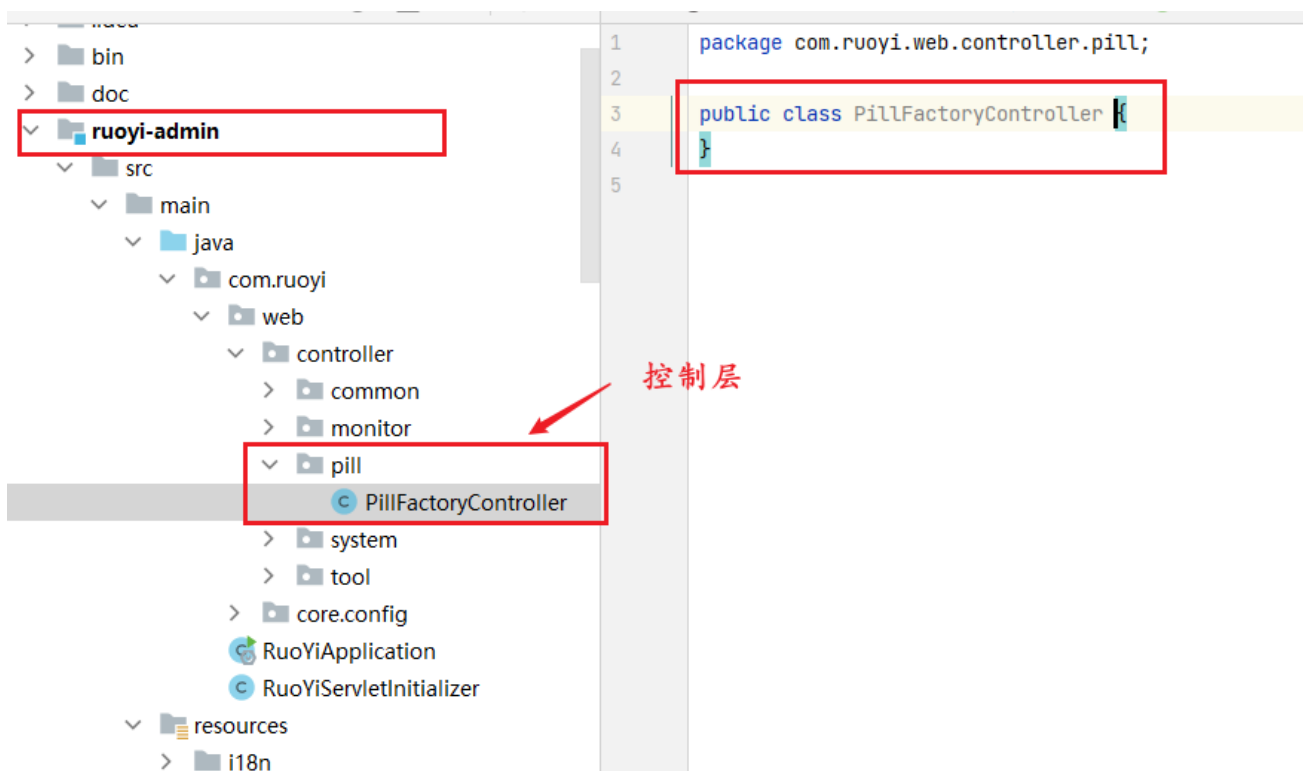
bin
doc
ruoyi-admin
src
main
java
com.ruoyi
web
controller
common
monitor
pill
PillFactoryController
system
tool
core.config
RuoYiApplication
RuoYiServletInitializer
resources
i18n

1 package com.ruoyi.web.controller.pill;
2
3 public class PillFactoryController {
4 }
5

控制层